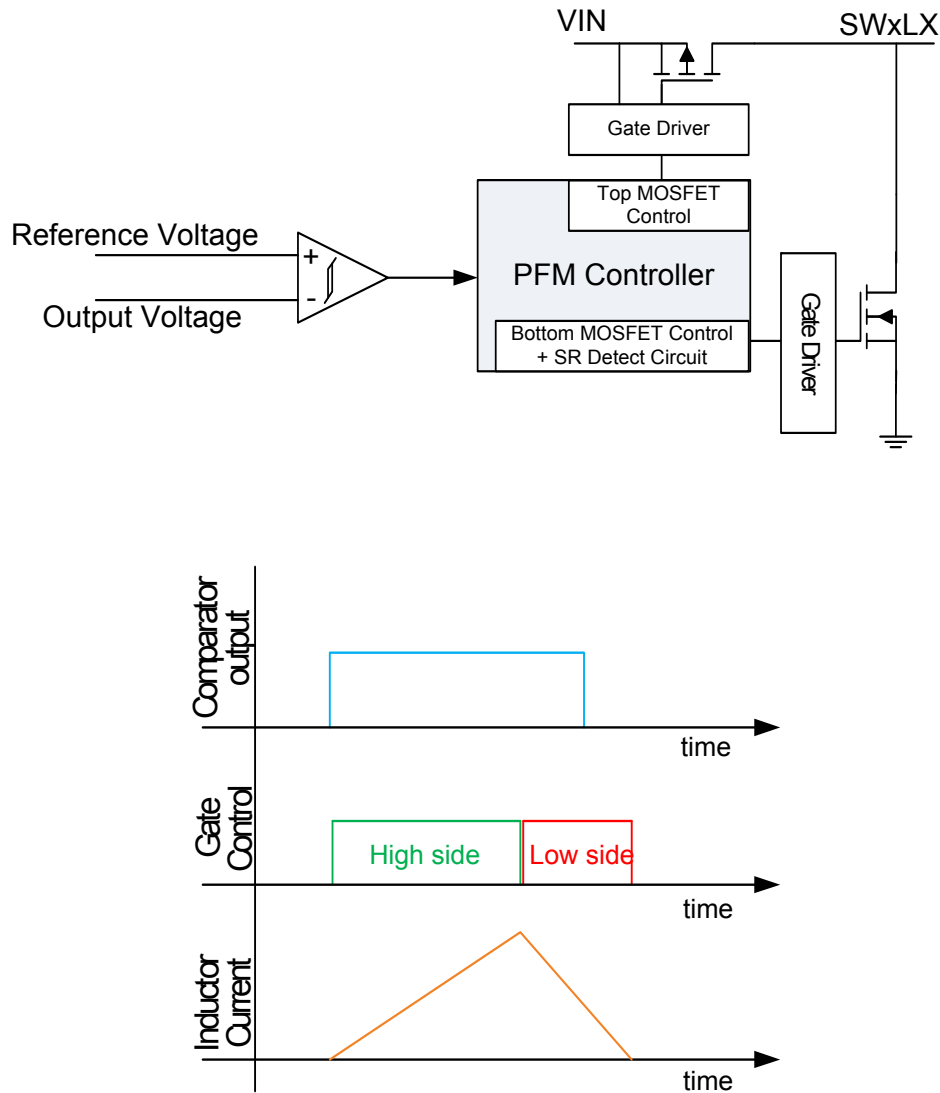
VIN

SWxLX

Gate Driver

Top MOSFET Control

Reference Voltage

+

-

Output Voltage

PFM Controller

Bottom MOSFET Control + SR Detect Circuit

Gate Driver

Comparator output

time

Gate Control

High side

Low side

time

Inductor Current

time